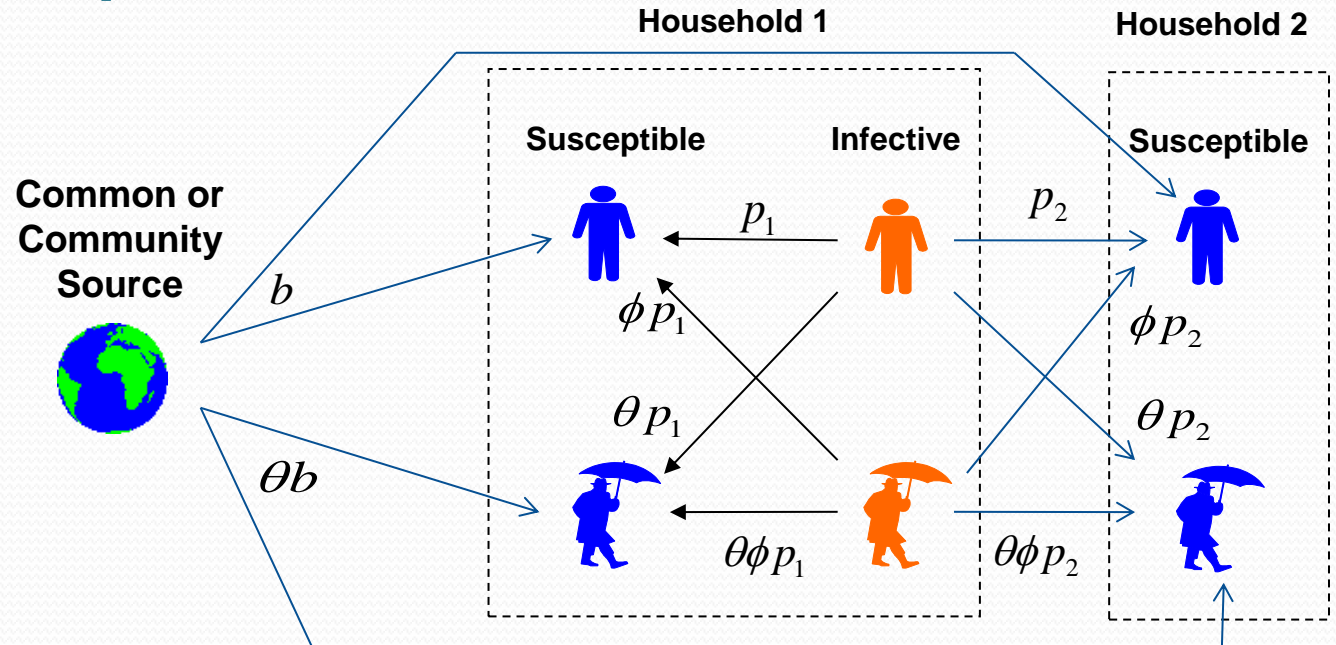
Household 1

Household 2

Susceptible

Infective

Susceptible

Common or Community Source

$b$

$p_1$

$p_2$

$\phi p_1$

$\phi p_2$

$\theta p_1$

$\theta p_2$

$\theta b$

$\theta\phi p_1$

$\theta\phi p_2$